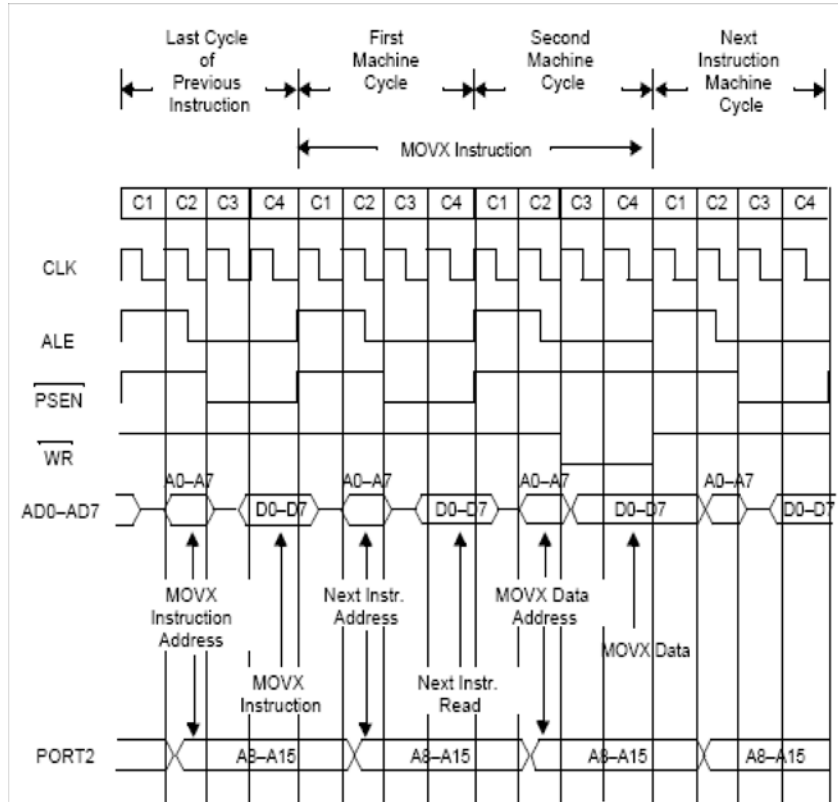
Last Cycle of Previous Instruction

First Machine Cycle

Second Machine Cycle

Next Instruction Machine Cycle

MOVX Instruction

| C1 | C2 | C3 | C4 | C1 | C2 | C3 | C4 | C1 | C2 | C3 | C4 | C1 | C2 | C3 | C4 |
|---|---|---|---|---|---|---|---|---|---|---|---|---|---|---|---|

CLK

ALE

$\overline{PSEN}$

$\overline{WR}$

AD0–AD7

A0–A7

D0–D7

A0–A7

D0–D7

A0–A7

D0–D7

A0–A7

D0–D7

MOVX Instruction Address

MOVX Instruction

Next Instr. Address

Next Instr. Read

MOVX Data Address

MOVX Data

PORT2

A8–A15

A8–A15

A8–A15

A8–A15